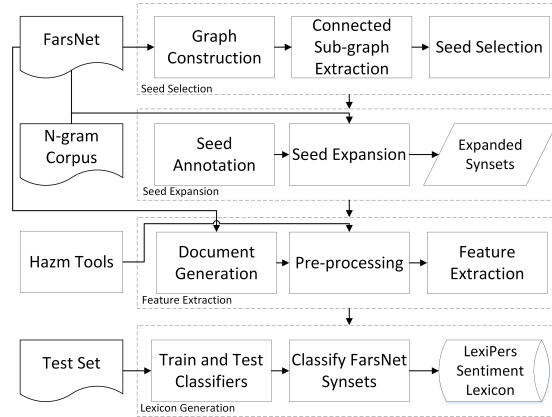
FarsNet

Graph Construction

Connected Sub-graph Extraction

Seed Selection

Seed Selection

N-gram Corpus

Seed Annotation

Seed Expansion

Expanded Synsets

Seed Expansion

Hazm Tools

Document Generation

Pre-processing

Feature Extraction

Feature Extraction

Test Set

Train and Test Classifiers

Classify FarsNet Synsets

LexiPers Sentiment Lexicon

Lexicon Generation